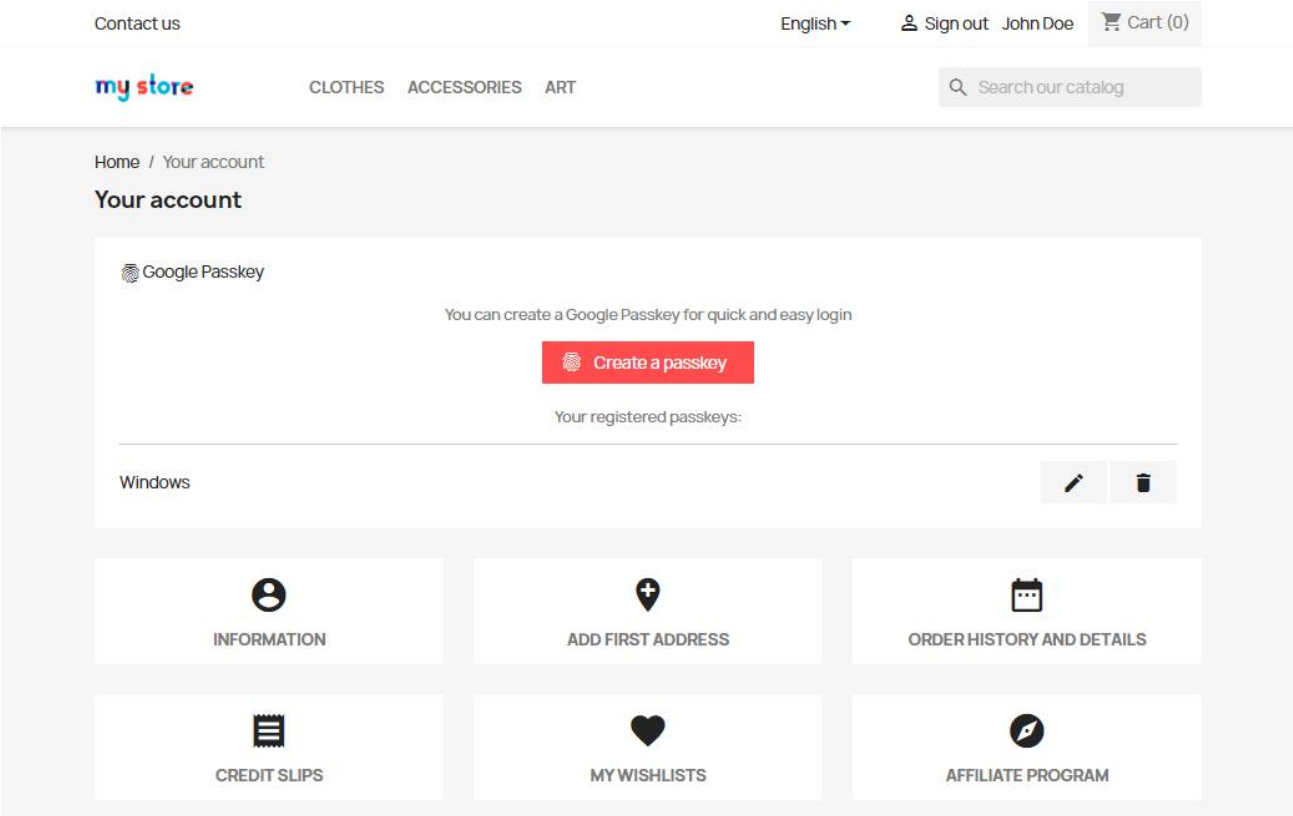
Contact us

English

Sign out John Doe

Cart (0)

my store

CLOTHES ACCESSORIES ART

Search our catalog

Home / Your account

Your account

Google Passkey

You can create a Google Passkey for quick and easy login

Create a passkey

Your registered passkeys:

Windows

INFORMATION

ADD FIRST ADDRESS

ORDER HISTORY AND DETAILS

CREDIT SLIPS

MY WISHLISTS

AFFILIATE PROGRAM